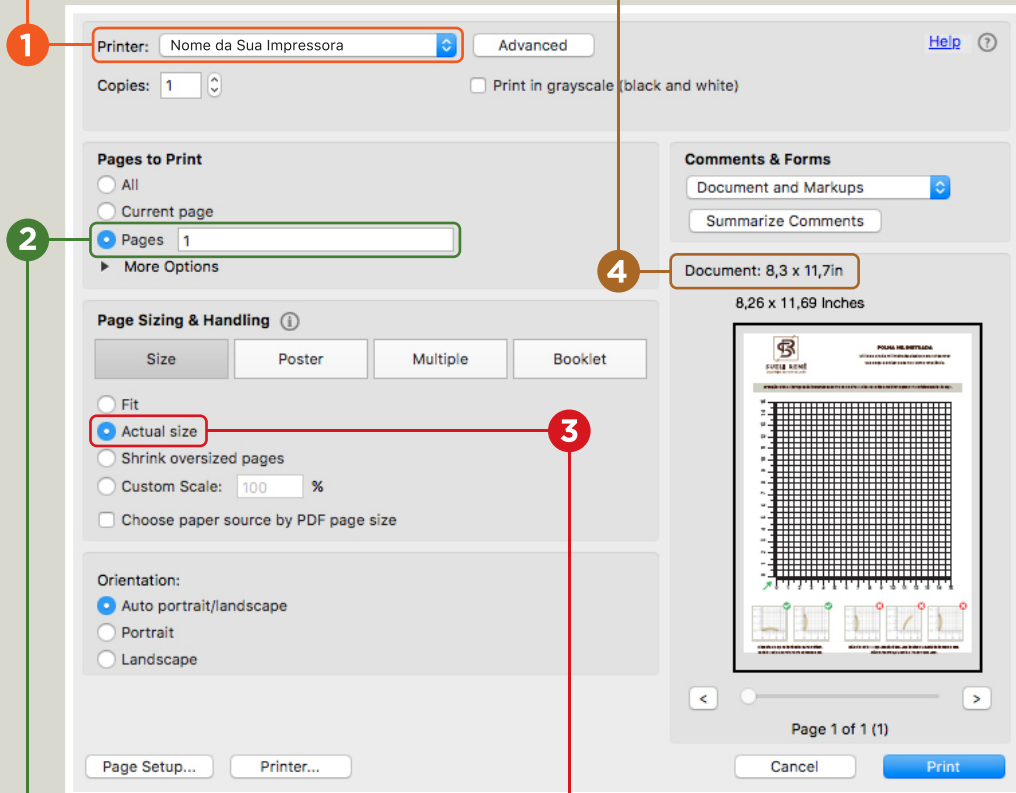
1

Printer: Nome da Sua Impressora

Advanced

Help ?

Copies: 1

Print in grayscale (black and white)

Pages to Print

All

Current page

2

Pages 1

More Options

Comments & Forms

Document and Markups

Summarize Comments

4

Document: 8,3 x 11,7in

8,26 x 11,69 Inches

Page Sizing & Handling

Size

Poster

Multiple

Booklet

Fit

Actual size

3

Shrink oversized pages

Custom Scale: 100 %

Choose paper source by PDF page size

Orientation:

Auto portrait/landscape

Portrait

Landscape

SUELI RENÊ

FOLHA MILIMETRADA

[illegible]

<

>

Page 1 of 1 (1)

Page Setup...

Printer...

Cancel

Print